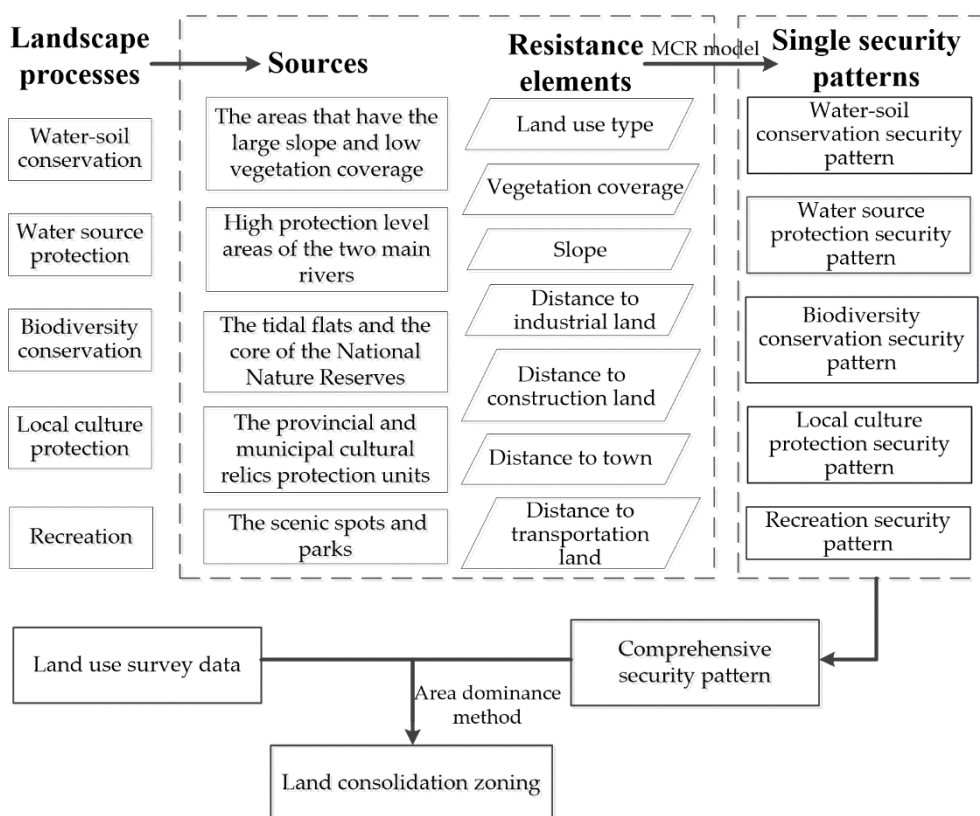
Landscape processes

Sources

Resistance elements

MCR model

Single security patterns

Water-soil conservation

Water source protection

Biodiversity conservation

Local culture protection

Recreation

The areas that have the large slope and low vegetation coverage

High protection level areas of the two main rivers

The tidal flats and the core of the National Nature Reserves

The provincial and municipal cultural relics protection units

The scenic spots and parks

Land use type

Vegetation coverage

Slope

Distance to industrial land

Distance to construction land

Distance to town

Distance to transportation land

Water-soil conservation security pattern

Water source protection security pattern

Biodiversity conservation security pattern

Local culture protection security pattern

Recreation security pattern

Land use survey data

Comprehensive security pattern

Area dominance method

Land consolidation zoning